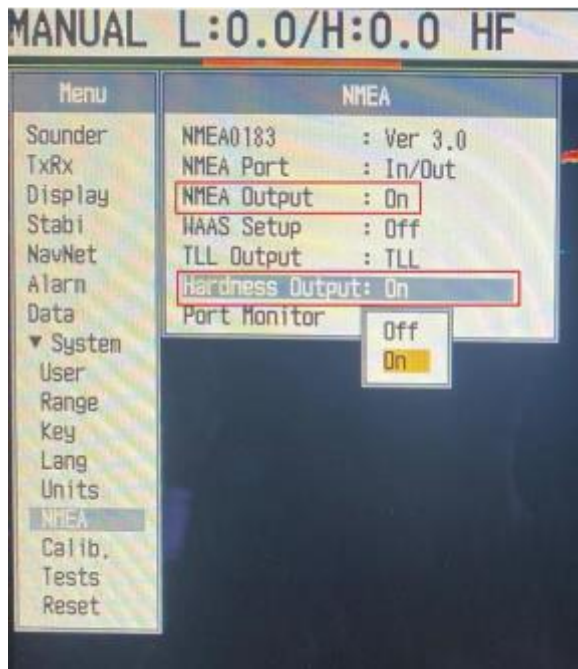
MANUAL L:0.0/H:0.0 HF

Menu
Sounder
TxRx
Display
Stabi
NavNet
Alarm
Data
▼ System
User
Range
Key
Lang
Units
NMEA
Calib.
Tests
Reset

NMEA
NMEA0183 : Ver 3.0
NMEA Port : In/Out
NMEA Output : On
WAAS Setup : Off
TLL Output : TLL
Hardness Output: On
Port Monitor

Off
On